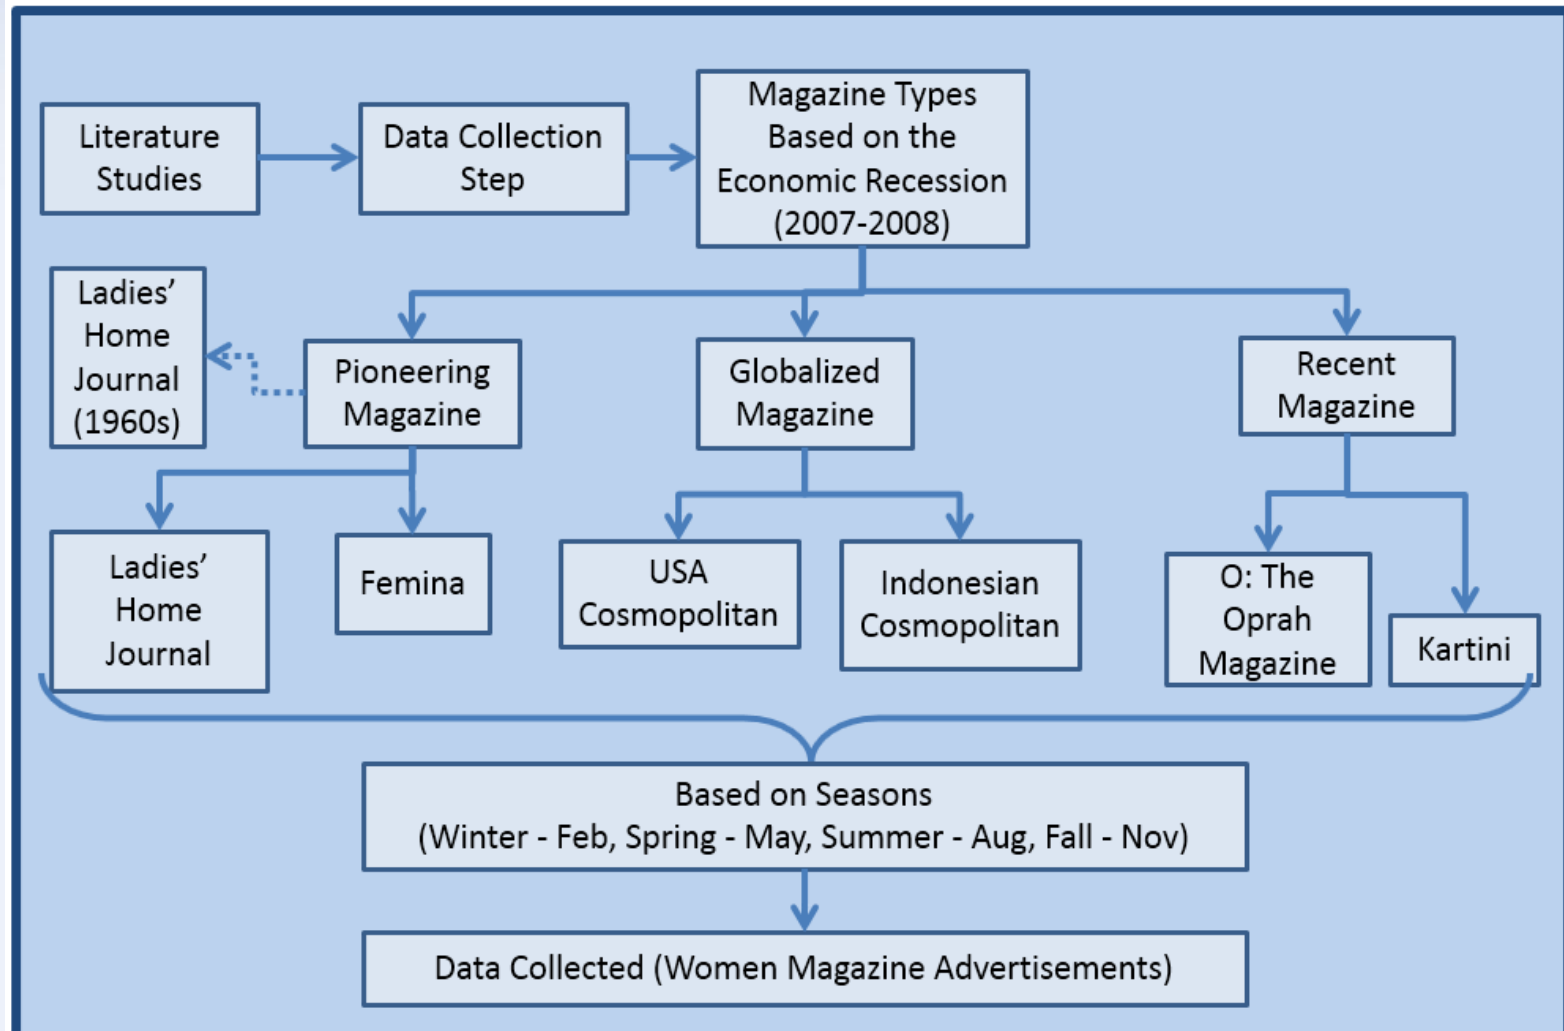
Literature Studies

Data Collection Step

Magazine Types Based on the Economic Recession (2007-2008)

Ladies' Home Journal (1960s)

Pioneering Magazine

Globalized Magazine

Recent Magazine

Ladies' Home Journal

Femina

USA Cosmopolitan

Indonesian Cosmopolitan

O: The Oprah Magazine

Kartini

Based on Seasons (Winter - Feb, Spring - May, Summer - Aug, Fall - Nov)

Data Collected (Women Magazine Advertisements)